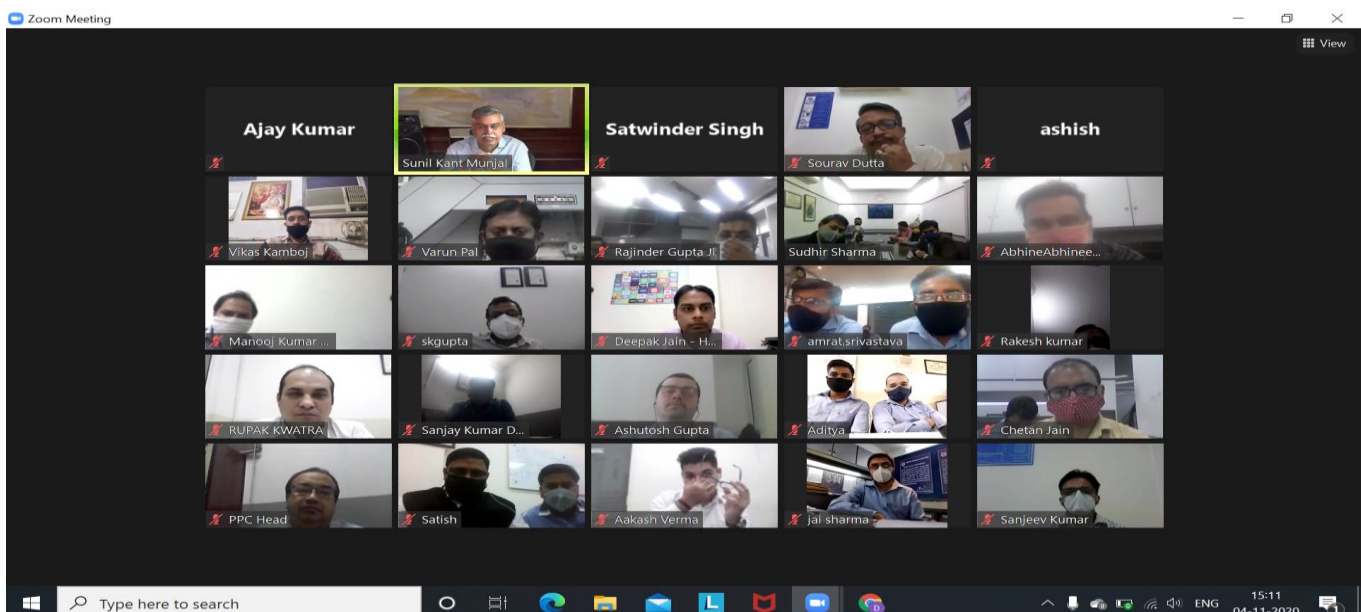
Zoom Meeting

View

Ajay Kumar

Sunil Kant Munjal

Satwinder Singh

Sourav Dutta

ashish

Vikas Kamboj

Varun Pal

Rajinder Gupta JI

Sudhir Sharma

AbhineAbhinee...

Manooj Kumar ...

skgupta

Deepak Jain - H...

amrat.srivastava

Rakesh kumar

RUPAK KWATRA

Sanjay Kumar D...

Ashutosh Gupta

Aditya

Chetan Jain

PPC Head

Satish

Aakash Verma

jai sharma

Sanjeev Kumar

Type here to search

ENG 15:11 04-11-2020